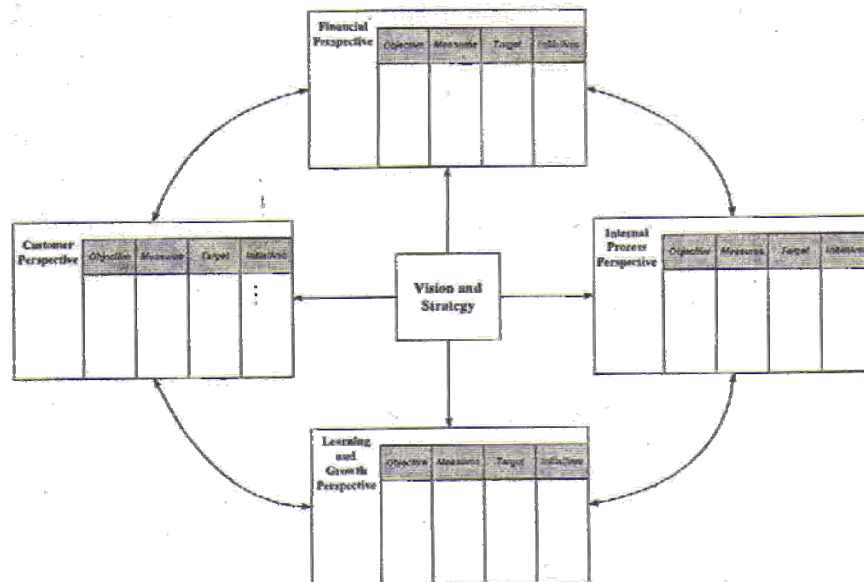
Financial Perspective

| Objective | Measures | Target | Initiatives |
|---|---|---|---|
| | | | |

Customer Perspective

| Objective | Measures | Target | Initiatives |
|---|---|---|---|
| | | | |

Vision and Strategy

Internal Process Perspective

| Objective | Measures | Target | Initiatives |
|---|---|---|---|
| | | | |

Learning and Growth Perspective

| Objective | Measures | Target | Initiatives |
|---|---|---|---|
| | | | |